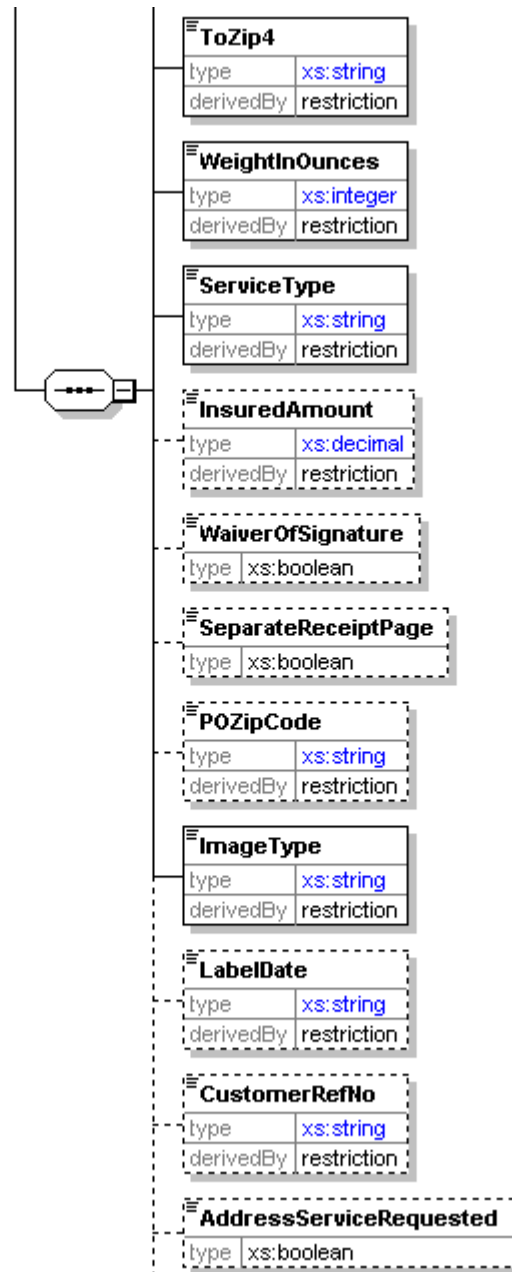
ToZip4
type xs:string
derivedBy restriction

WeightInOunces
type xs:integer
derivedBy restriction

ServiceType
type xs:string
derivedBy restriction

InsuredAmount
type xs:decimal
derivedBy restriction

WaiverOfSignature
type xs:boolean

SeparateReceiptPage
type xs:boolean

POZipCode
type xs:string
derivedBy restriction

ImageType
type xs:string
derivedBy restriction

LabelDate
type xs:string
derivedBy restriction

CustomerRefNo
type xs:string
derivedBy restriction

AddressServiceRequested
type xs:boolean